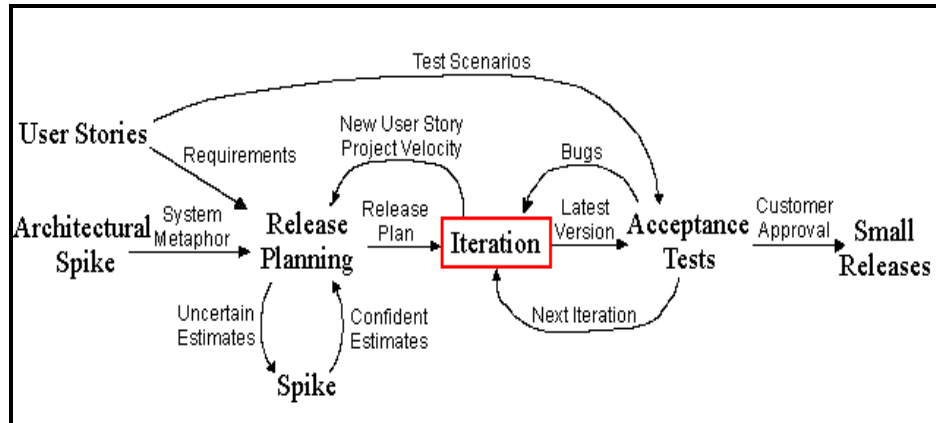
Test Scenarios

User Stories

Requirements

New User Story
Project Velocity

Bugs

Architectural Spike

System Metaphor

Release Planning

Release Plan

Iteration

Latest Version

Acceptance Tests

Customer Approval

Small Releases

Uncertain Estimates

Confident Estimates

Next Iteration

Spike